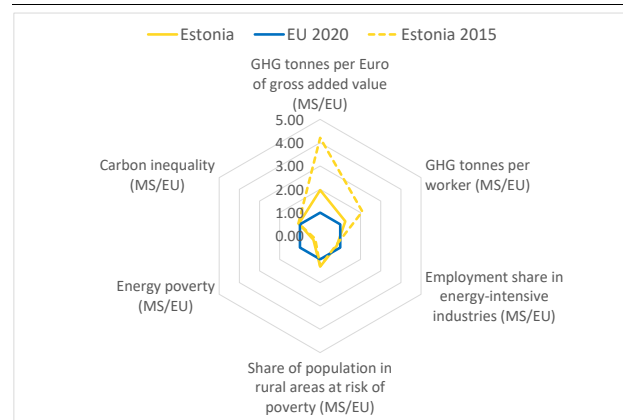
Estonia
EU 2020
Estonia 2015

GHG tonnes per Euro of gross added value (MS/EU)

5.00
4.00
3.00
2.00
1.00
0.00

GHG tonnes per worker (MS/EU)

Employment share in energy-intensive industries (MS/EU)

Share of population in rural areas at risk of poverty (MS/EU)

Energy poverty (MS/EU)

Carbon inequality (MS/EU)